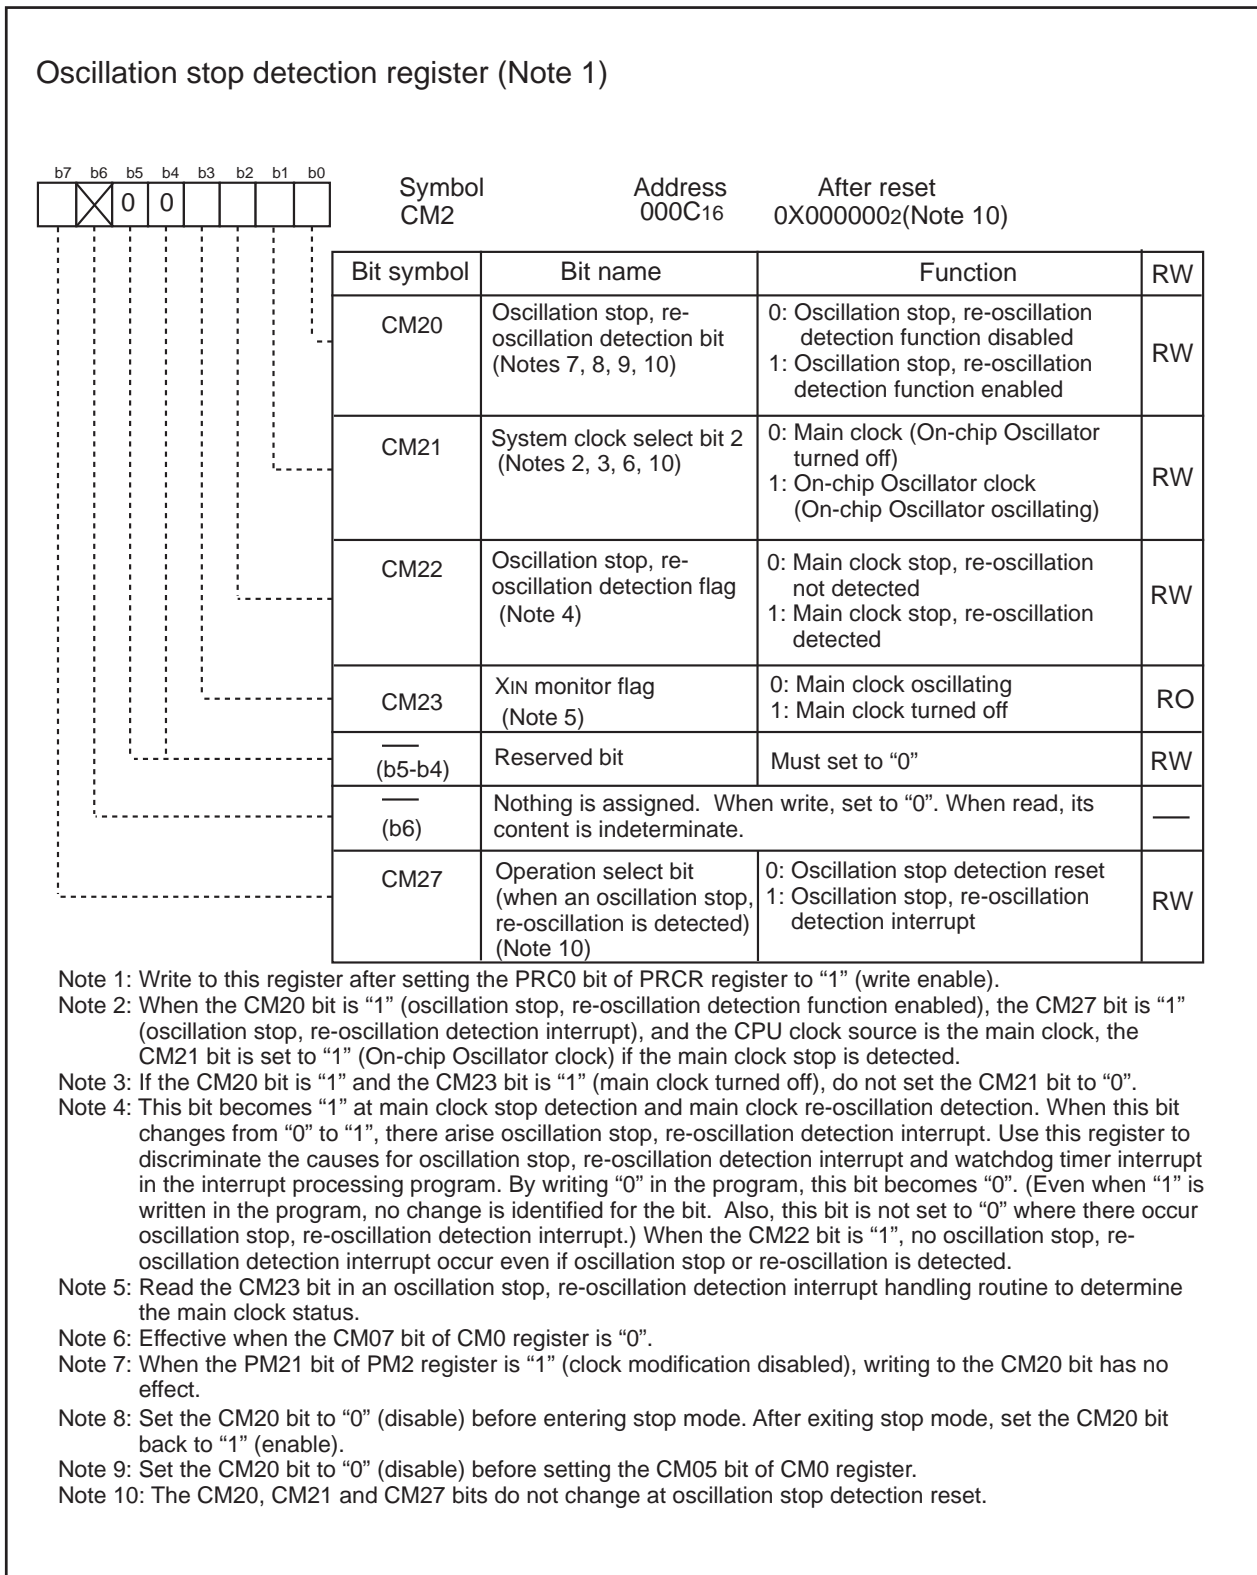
Oscillation stop detection register (Note 1)

b7 b6 b5 b4 b3 b2 b1 b0

0 0

Symbol
CM2

Address
$000C_{16}$

After reset
$0X000000_2$(Note 10)

| Bit symbol | Bit name | Function | RW |
|---|---|---|---|
| CM20 | Oscillation stop, re-oscillation detection bit (Notes 7, 8, 9, 10) | 0: Oscillation stop, re-oscillation detection function disabled 1: Oscillation stop, re-oscillation detection function enabled | RW |
| CM21 | System clock select bit 2 (Notes 2, 3, 6, 10) | 0: Main clock (On-chip Oscillator turned off) 1: On-chip Oscillator clock (On-chip Oscillator oscillating) | RW |
| CM22 | Oscillation stop, re-oscillation detection flag (Note 4) | 0: Main clock stop, re-oscillation not detected 1: Main clock stop, re-oscillation detected | RW |
| CM23 | XIN monitor flag (Note 5) | 0: Main clock oscillating 1: Main clock turned off | RO |
| (b5-b4) | Reserved bit | Must set to "0" | RW |
| (b6) | Nothing is assigned. When write, set to "0". When read, its content is indeterminate. | | |
| CM27 | Operation select bit (when an oscillation stop, re-oscillation is detected) (Note 10) | 0: Oscillation stop detection reset 1: Oscillation stop, re-oscillation detection interrupt | RW |

Note 1: Write to this register after setting the PRC0 bit of PRCR register to "1" (write enable).
Note 2: When the CM20 bit is "1" (oscillation stop, re-oscillation detection function enabled), the CM27 bit is "1" (oscillation stop, re-oscillation detection interrupt), and the CPU clock source is the main clock, the CM21 bit is set to "1" (On-chip Oscillator clock) if the main clock stop is detected.
Note 3: If the CM20 bit is "1" and the CM23 bit is "1" (main clock turned off), do not set the CM21 bit to "0".
Note 4: This bit becomes "1" at main clock stop detection and main clock re-oscillation detection. When this bit changes from "0" to "1", there arise oscillation stop, re-oscillation detection interrupt. Use this register to discriminate the causes for oscillation stop, re-oscillation detection interrupt and watchdog timer interrupt in the interrupt processing program. By writing "0" in the program, this bit becomes "0". (Even when "1" is written in the program, no change is identified for the bit. Also, this bit is not set to "0" where there occur oscillation stop, re-oscillation detection interrupt.) When the CM22 bit is "1", no oscillation stop, re-oscillation detection interrupt occur even if oscillation stop or re-oscillation is detected.
Note 5: Read the CM23 bit in an oscillation stop, re-oscillation detection interrupt handling routine to determine the main clock status.
Note 6: Effective when the CM07 bit of CM0 register is "0".
Note 7: When the PM21 bit of PM2 register is "1" (clock modification disabled), writing to the CM20 bit has no effect.
Note 8: Set the CM20 bit to "0" (disable) before entering stop mode. After exiting stop mode, set the CM20 bit back to "1" (enable).
Note 9: Set the CM20 bit to "0" (disable) before setting the CM05 bit of CM0 register.
Note 10: The CM20, CM21 and CM27 bits do not change at oscillation stop detection reset.